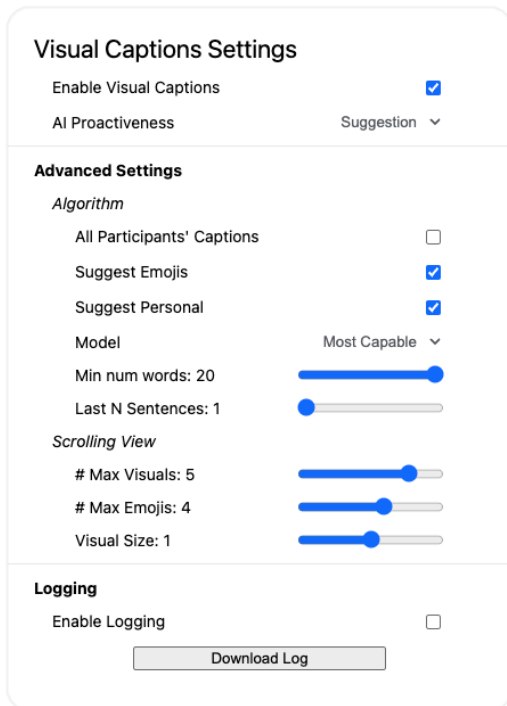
Visual Captions Settings

Enable Visual Captions

AI Proactiveness Suggestion

Advanced Settings

Algorithm

All Participants' Captions

Suggest Emojis

Suggest Personal

Model Most Capable

Min num words: 20

Last N Sentences: 1

Scrolling View

# Max Visuals: 5

# Max Emojis: 4

Visual Size: 1

Logging

Enable Logging

Download Log